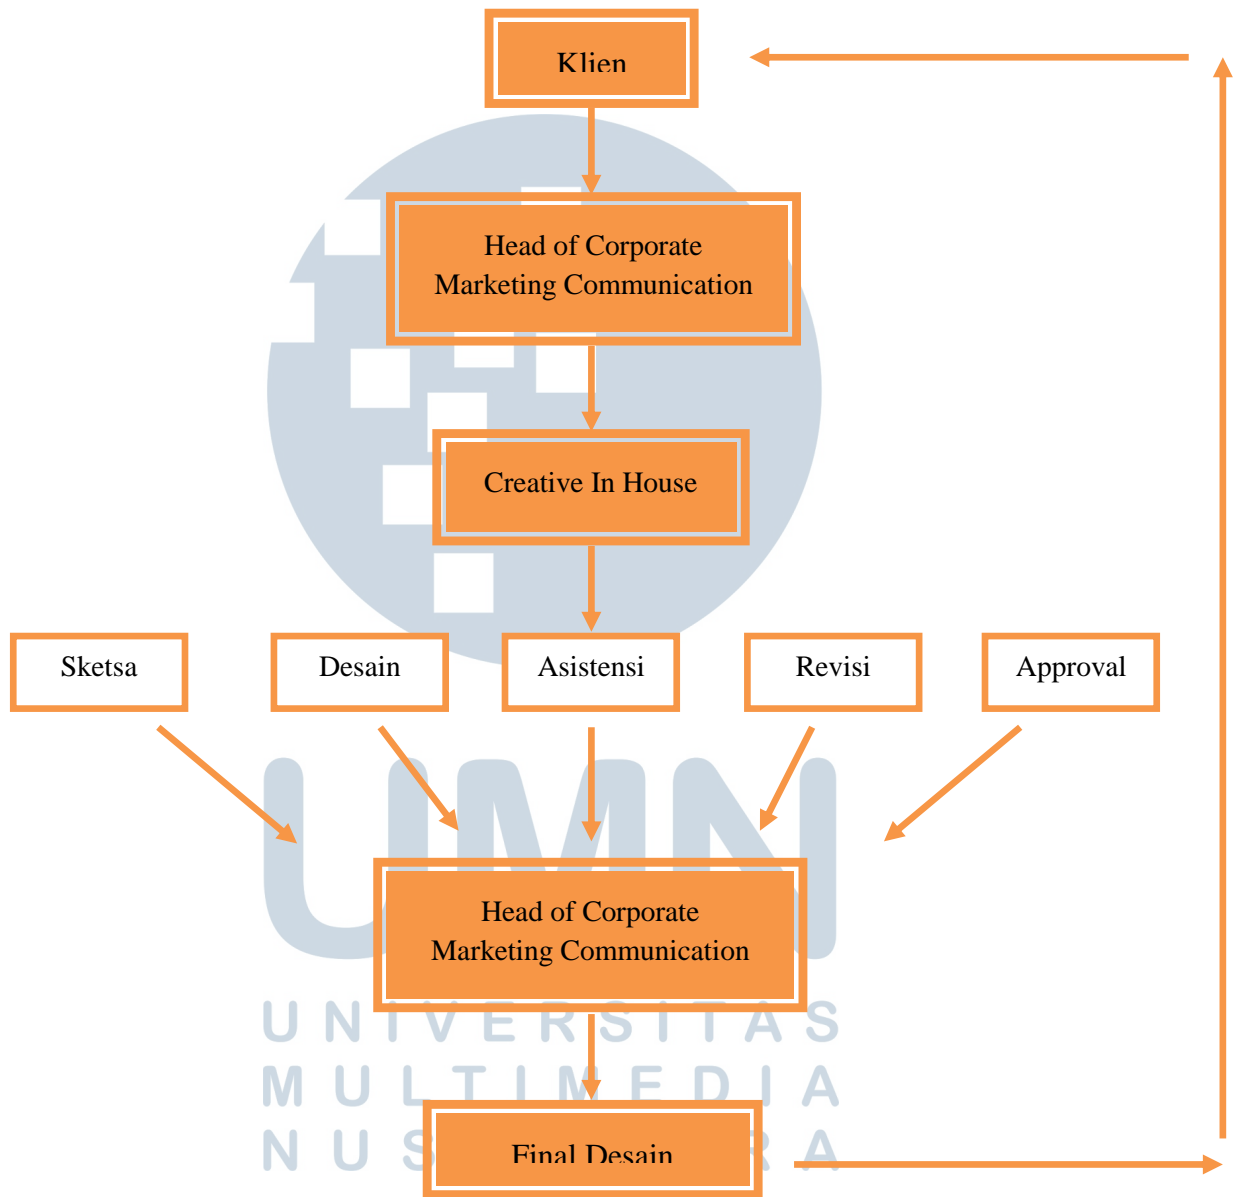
Klien

Head of Corporate Marketing Communication

Creative In House

Sketsa

Desain

Asistensi

Revisi

Approval

Head of Corporate Marketing Communication

Final Desain

UMN
UNIVERSITAS
MULTIMEDIA
NUS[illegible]RA